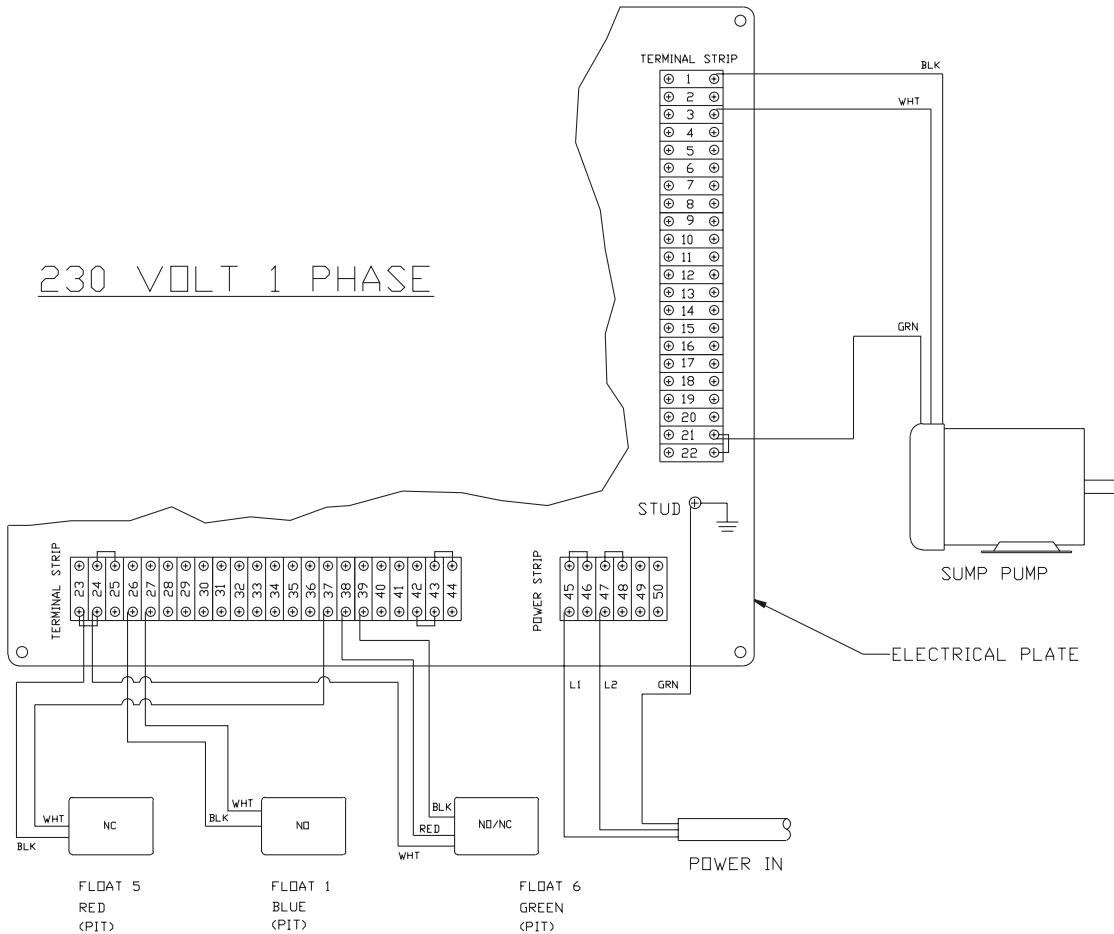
TERMINAL STRIP

1
2
3
4
5
6
7
8
9
10
11
12
13
14
15
16
17
18
19
20
21
22

BLK

WHT

GRN

230 VOLT 1 PHASE

STUD

SUMP PUMP

TERMINAL STRIP

23 24 25 26 27 28 29 30 31 32 33 34 35 36 37 38 39 40 41 42 43 44

POWER STRIP

45 46 47 48 49 50

ELECTRICAL PLATE

L1 L2 GRN

WHT
BLK
NC

WHT
BLK
NO

BLK
RED
WHT
NO/NC

POWER IN

FLOAT 5
RED
(PIT)

FLOAT 1
BLUE
(PIT)

FLOAT 6
GREEN
(PIT)